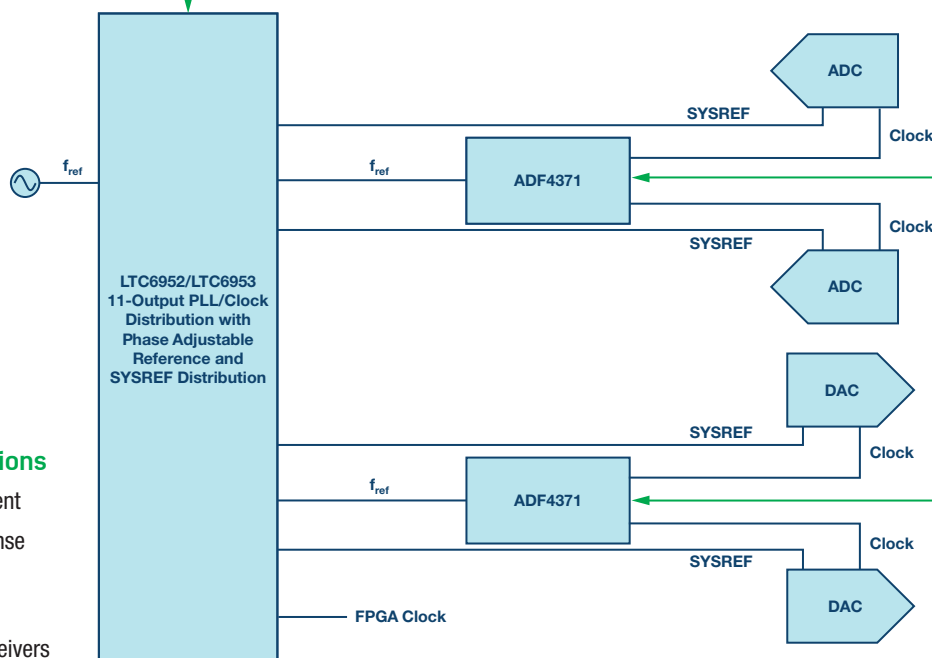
$f_{ref}$

LTC6952/LTC6953 11-Output PLL/Clock Distribution with Phase Adjustable Reference and SYSREF Distribution

ADC

SYSREF

Clock

$f_{ref}$

ADF4371

Clock

SYSREF

ADC

DAC

SYSREF

Clock

$f_{ref}$

ADF4371

Clock

SYSREF

DAC

FPGA Clock

ions

ent

nse

eivers